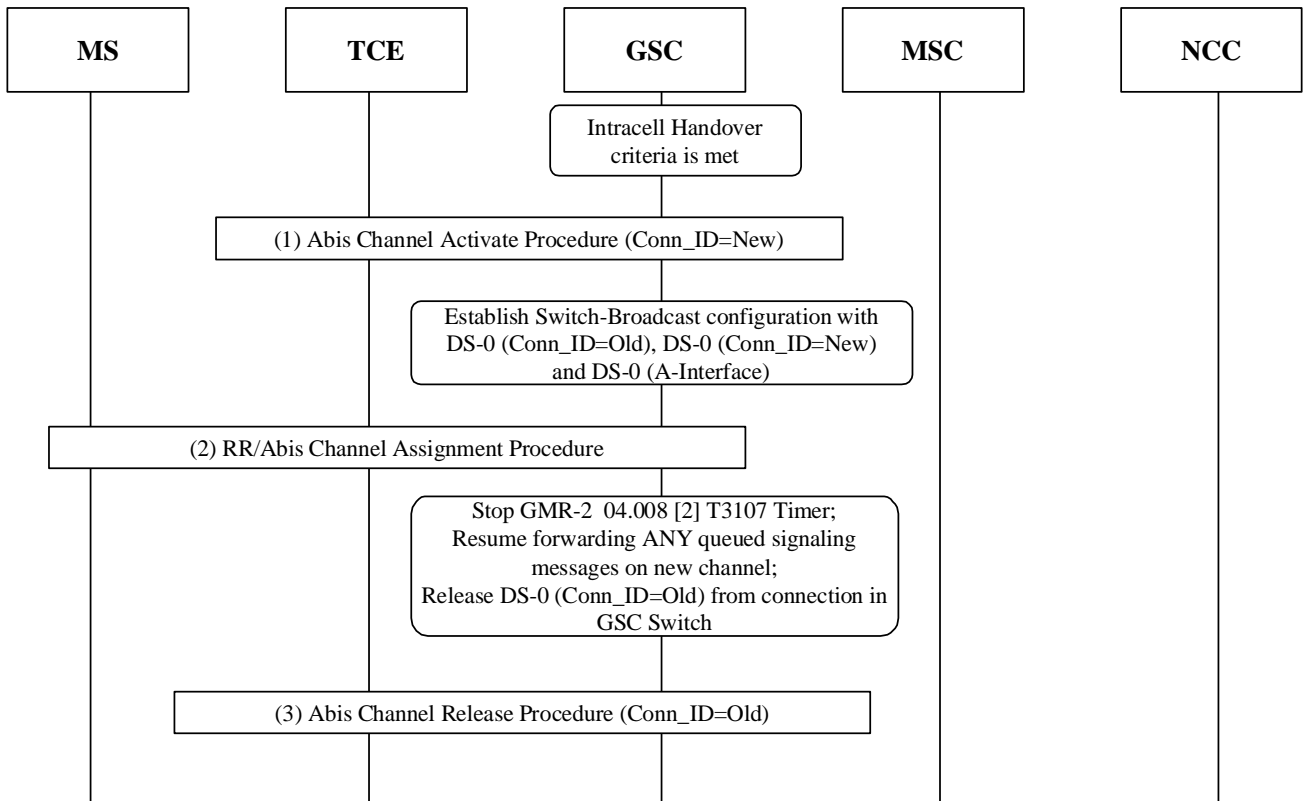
MS

TCE

GSC

MSC

NCC

Intracell Handover criteria is met

(1) Abis Channel Activate Procedure (Conn_ID=New)

Establish Switch-Broadcast configuration with DS-0 (Conn_ID=Old), DS-0 (Conn_ID=New) and DS-0 (A-Interface)

(2) RR/Abis Channel Assignment Procedure

Stop GMR-2 04.008 [2] T3107 Timer;
Resume forwarding ANY queued signaling messages on new channel;
Release DS-0 (Conn_ID=Old) from connection in GSC Switch

(3) Abis Channel Release Procedure (Conn_ID=Old)